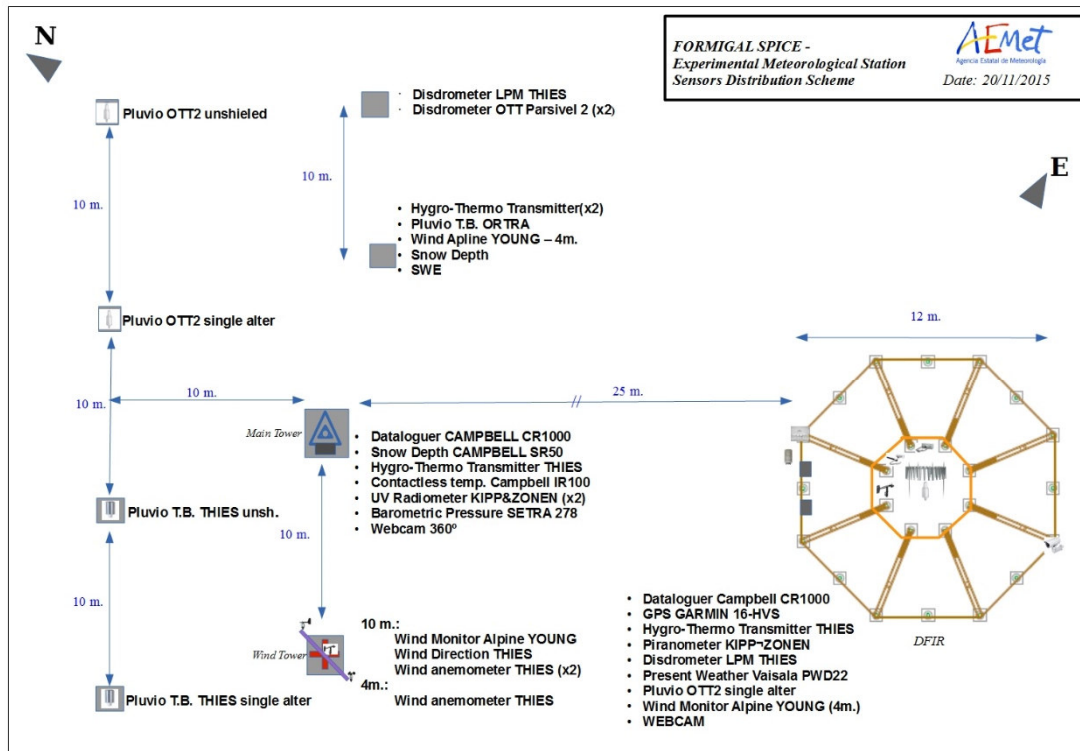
N

FORMIGAL SPICE -
Experimental Meteorological Station
Sensors Distribution Scheme

AEMet
Agencia Estatal de Meteorología
Date: 20/11/2015

E

Pluvio OTT2 unshielded

- Disdrometer LPM THIES
- Disdrometer OTT Parsivel 2 (x2)

10 m.

10 m.

- Hygro-Thermo Transmitter(x2)
- Pluvio T.B. ORTRA
- Wind Apline YOUNG – 4m.
- Snow Depth
- SWE

Pluvio OTT2 single alter

12 m.

10 m.

10 m.

25 m.

Main Tower

- Dataloguer CAMPBELL CR1000
- Snow Depth CAMPBELL SR50
- Hygro-Thermo Transmitter THIES
- Contactless temp. Campbell IR100
- UV Radiometer KIPP&ZONEN (x2)
- Barometric Pressure SETRA 278
- Webcam 360º

Pluvio T.B. THIES unsh.

10 m.

10 m.

DFIR

- Dataloguer Campbell CR1000
- GPS GARMIN 16-HVS
- Hygro-Thermo Transmitter THIES
- Piranometer KIPP¬ZONEN
- Disdrometer LPM THIES
- Present Weather Vaisala PWD22
- Pluvio OTT2 single alter
- Wind Monitor Alpine YOUNG (4m.)
- WEBCAM

Wind Tower

10 m.:
Wind Monitor Alpine YOUNG
Wind Direction THIES
Wind anemometer THIES (x2)
4m.:
Wind anemometer THIES

Pluvio T.B. THIES single alter